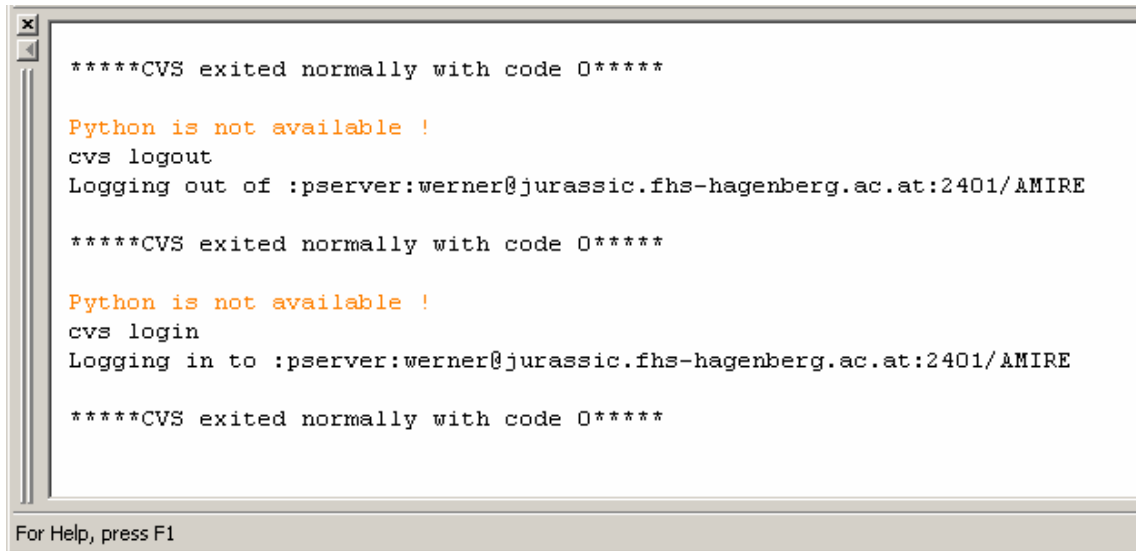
*****CVS exited normally with code 0*****

Python is not available !
cvs logout
Logging out of :pserver:werner@jurassic.fhs-hagenberg.ac.at:2401/AMIRE

*****CVS exited normally with code 0*****

Python is not available !
cvs login
Logging in to :pserver:werner@jurassic.fhs-hagenberg.ac.at:2401/AMIRE

*****CVS exited normally with code 0*****

For Help, press F1